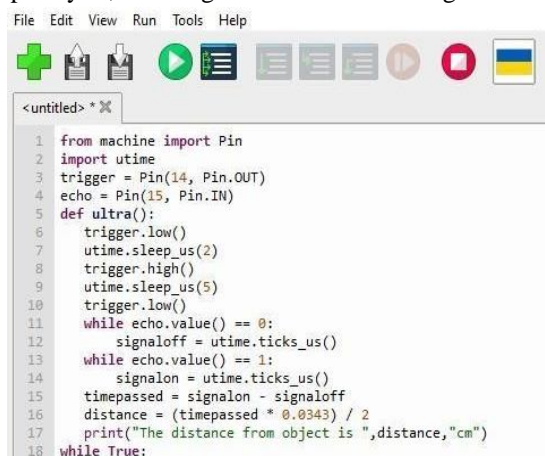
File Edit View Run Tools Help

<untitled> * ✕

1 from machine import Pin
2 import utime
3 trigger = Pin(14, Pin.OUT)
4 echo = Pin(15, Pin.IN)
5 def ultra():
6     trigger.low()
7     utime.sleep_us(2)
8     trigger.high()
9     utime.sleep_us(5)
10    trigger.low()
11    while echo.value() == 0:
12        signaloff = utime.ticks_us()
13    while echo.value() == 1:
14        signalon = utime.ticks_us()
15    timepassed = signalon - signaloff
16    distance = (timepassed * 0.0343) / 2
17    print("The distance from object is ",distance,"cm")
18 while True: